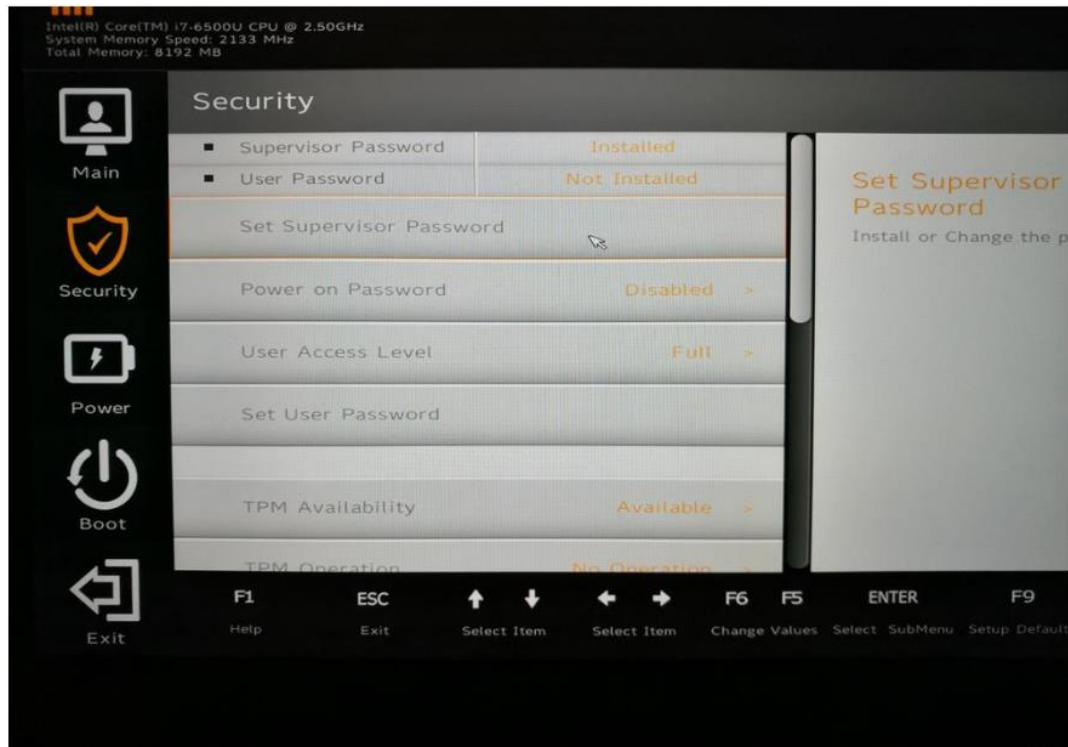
Intel(R) Core(TM) i7-6500U CPU @ 2.50GHz
System Memory Speed: 2133 MHz
Total Memory: 8192 MB

Main

Security

Power

Boot

Exit

Security

| | |
|---|---|
| Supervisor Password | Installed |
| User Password | Not Installed |

Set Supervisor Password

Power on Password Disabled >

User Access Level Full >

Set User Password

TPM Availability Available >

TPM Operation No Operation >

Set Supervisor Password

Install or Change the p

F1 Help

ESC Exit

Select Item

Select Item

F6 F5 Change Values

ENTER Select SubMenu

F9 Setup Default